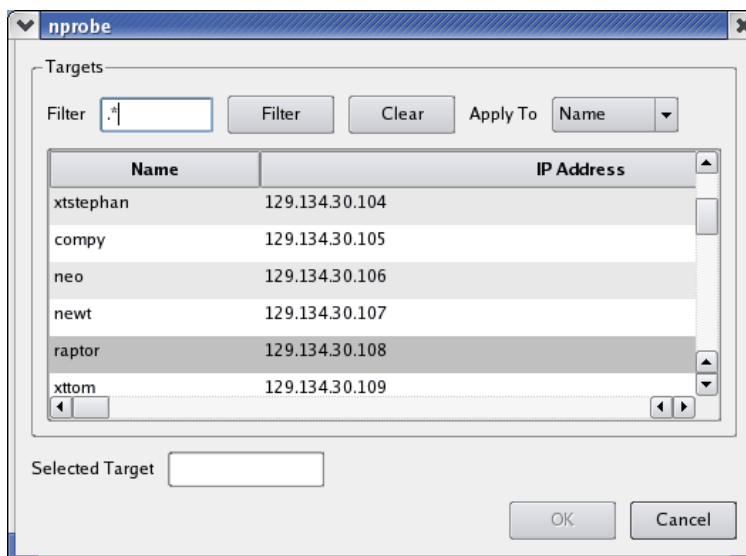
nprobe

Targets

Filter .*  Filter  Clear  Apply To  Name

| Name | IP Address |
|---|---|
| xtstephan | 129.134.30.104 |
| compy | 129.134.30.105 |
| neo | 129.134.30.106 |
| newt | 129.134.30.107 |
| raptor | 129.134.30.108 |
| xttom | 129.134.30.109 |

Selected Target

OK  Cancel